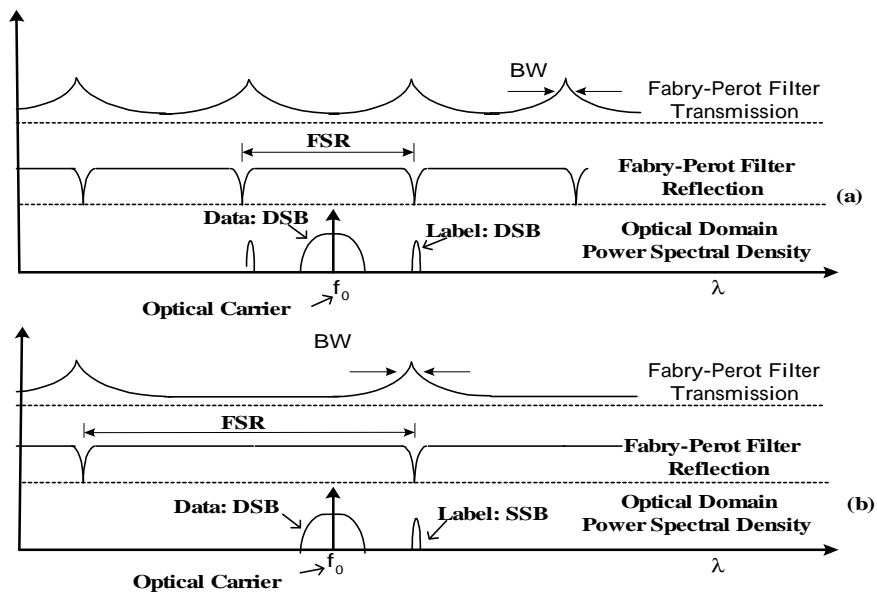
BW
Fabry-Perot Filter Transmission
FSR
Fabry-Perot Filter Reflection
(a)
Data: DSB
Label: DSB
Optical Domain Power Spectral Density
$f_0$
Optical Carrier
$\lambda$

BW
Fabry-Perot Filter Transmission
FSR
Fabry-Perot Filter Reflection
Optical Domain Power Spectral Density
(b)
Data: DSB
Label: SSB
$f_0$
Optical Carrier
$\lambda$